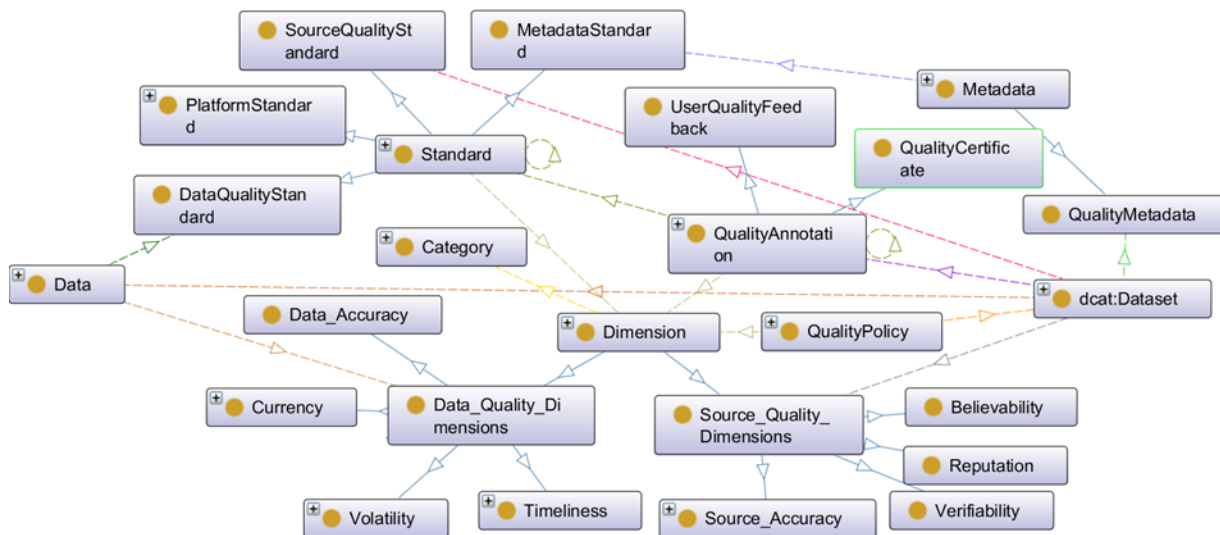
SourceQualityStandard

MetadataStandard

Metadata

PlatformStandard

UserQualityFeedback

Standard

QualityCertificate

DataQualityStandard

QualityMetadata

QualityAnnotation

Category

Data

dcat:Dataset

Data_Accuracy

Dimension

QualityPolicy

Currency

Data_Quality_Dimensions

Source_Quality_Dimensions

Believability

Reputation

Volatility

Timeliness

Source_Accuracy

Verifiability